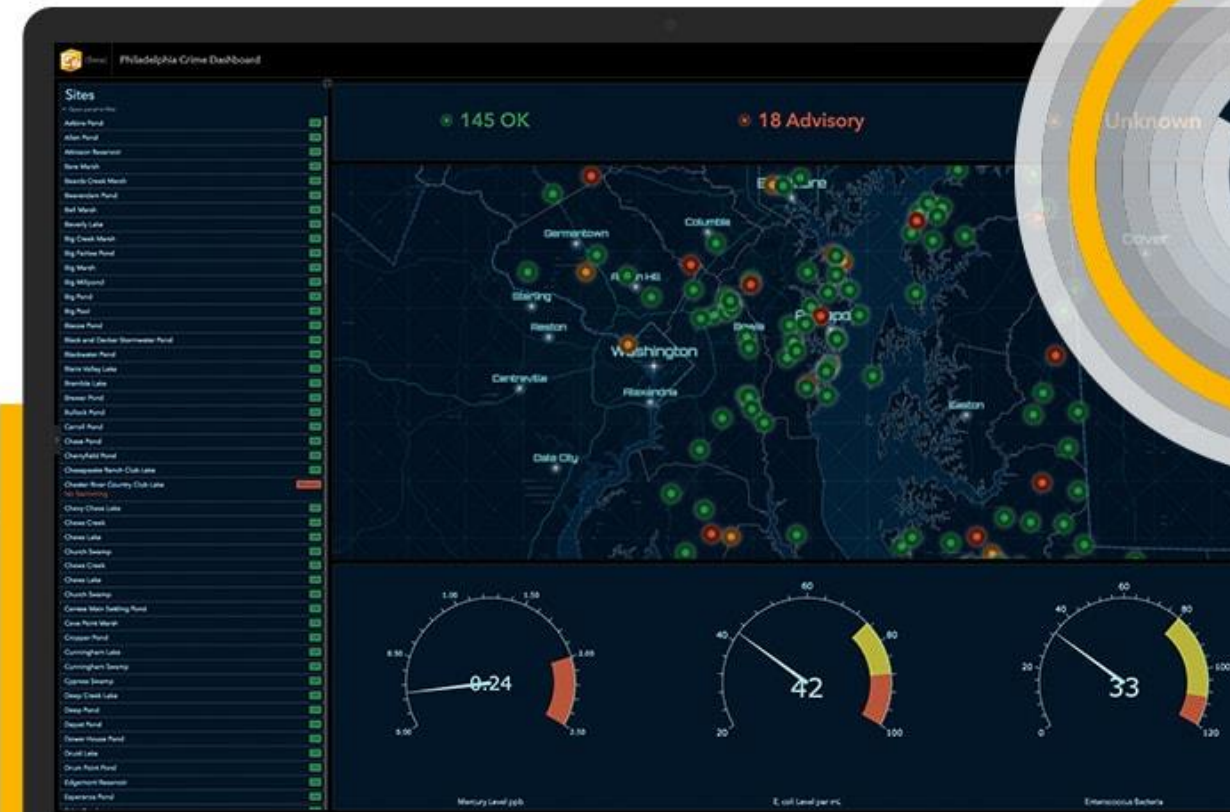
Philadelphia Crime Dashboard

Sites

Adkins Pond
Allen Pond
Atkinson Reservoir
Bare Marsh
Beards Creek Marsh
Beaverdam Pond
Bell Marsh
Beverly Lake
Big Creek Marsh
Big Fairfax Pond
Big Marsh
Big Millpond
Big Pond
Big Pool
Blessie Pond
Black and Decker Stormwater Pond
Blackwater Pond
Blaine Valley Lake
Bramble Lake
Brewer Pond
Bullock Pond
Carroll Pond
Chase Pond
Cherryfield Pond
Chesapeake Ranch Club Lake
Chester River Country Club Lake
No Swimming
Chevy Chase Lake
Chews Creek
Chews Lake
Church Swamp
Chews Creek
Chews Lake
Church Swamp
Conewa Main Settling Pond
Cove Point Marsh
Cropper Pond
Cunningham Lake
Cunningham Swamp
Cypress Swamp
Deep Creek Lake
Deep Pond
Depot Pond
Dowen House Pond
Druid Lake
Drum Point Pond
Edgemont Reservoir
Esperanza Pond

145 OK
18 Advisory
Unknown

Germantown
Columbia
Baltimore
Sterling
Reston
Washington
Centreville
Alexandria
Dale City
Easton
Dover

1.00
1.50
0.50
2.00
0.00
2.50
0.24
Mercury Level ppb

60
40
80
20
100
42
E. coli Level per mL

60
40
80
20
100
0
120
33
Enterococcus Bacteria